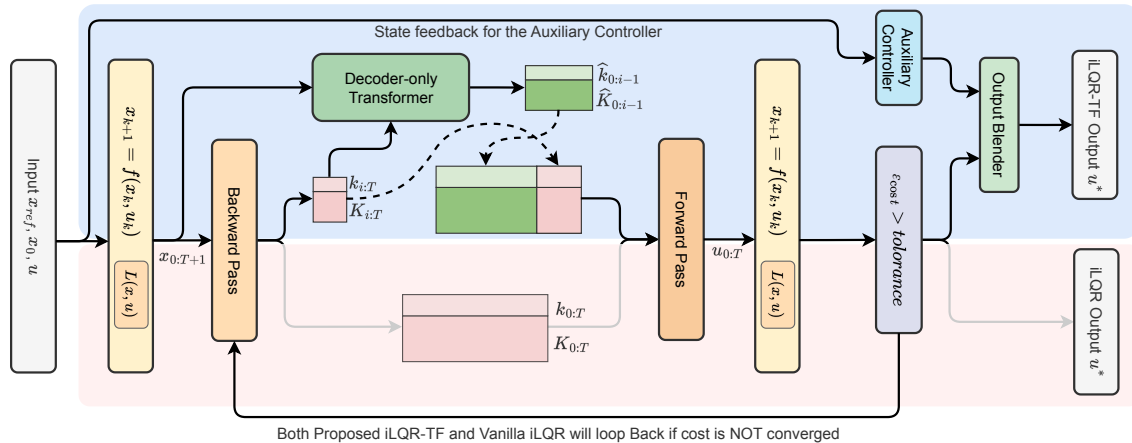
State feedback for the Auxiliary Controller

Input $x_{ref}, x_0, u$

$x_{k+1} = f(x_k, u_k)$

$L(x, u)$

$x_{0:T+1}$

Backward Pass

Decoder-only Transformer

$\widehat{k}_{0:i-1}$

$\widehat{K}_{0:i-1}$

$k_{i:T}$

$K_{i:T}$

$k_{0:T}$

$K_{0:T}$

Forward Pass

$u_{0:T}$

$x_{k+1} = f(x_k, u_k)$

$L(x, u)$

Auxiliary Controller

$\varepsilon_{cost} > tolorance$

Output Blender

iLQR-TF Output $u^*$

iLQR Output $u^*$

Both Proposed iLQR-TF and Vanilla iLQR will loop Back if cost is NOT converged